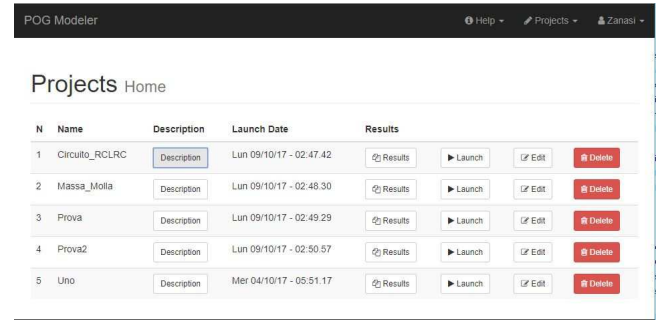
POG Modeler

Help ▾ Projects ▾ Zanasi ▾

Projects Home

| N | Name | Description | Launch Date | Results | | | |
|---|---|---|---|---|---|---|---|
| 1 | Circuito_RCLRC | Description | Lun 09/10/17 - 02:47.42 | Results | ▶ Launch | Edit | Delete |
| 2 | Massa_Molla | Description | Lun 09/10/17 - 02:48.30 | Results | ▶ Launch | Edit | Delete |
| 3 | Prova | Description | Lun 09/10/17 - 02:49.29 | Results | ▶ Launch | Edit | Delete |
| 4 | Prova2 | Description | Lun 09/10/17 - 02:50.57 | Results | ▶ Launch | Edit | Delete |
| 5 | Uno | Description | Mer 04/10/17 - 05:51.17 | Results | ▶ Launch | Edit | Delete |